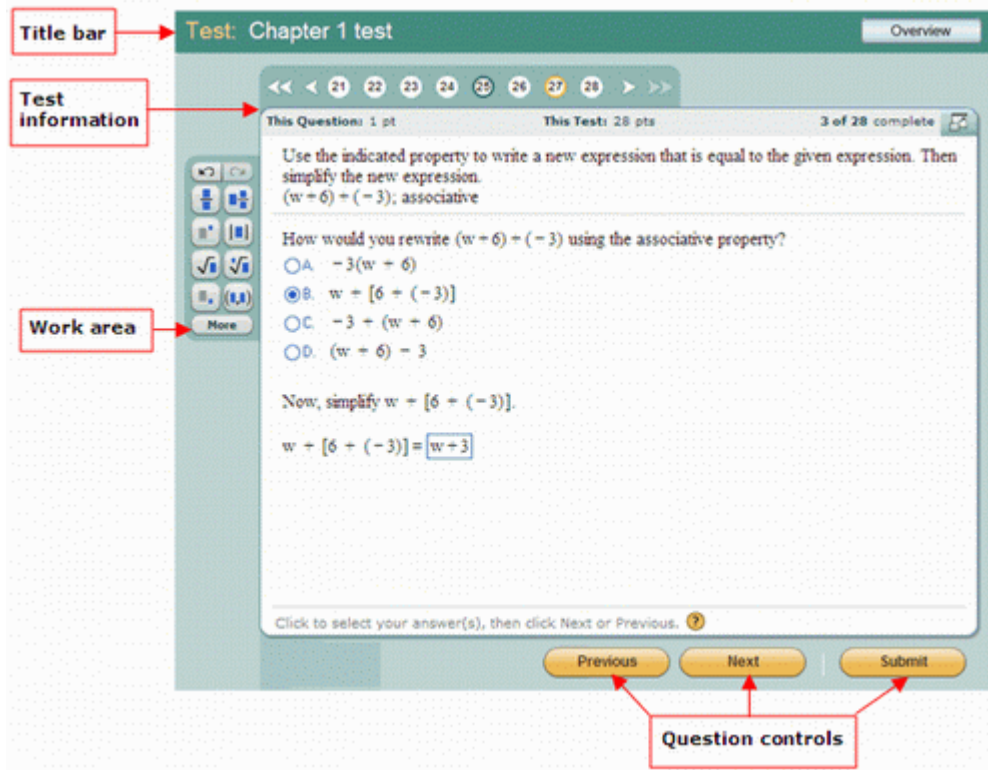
Title bar

Test: Chapter 1 test

Overview

Test information

21 22 23 24 25 26 27 28

This Question: 1 pt

This Test: 28 pts

3 of 28 complete

Use the indicated property to write a new expression that is equal to the given expression. Then simplify the new expression.
$(w+6)+(-3)$; associative

How would you rewrite $(w+6)+(-3)$ using the associative property?

A. $-3(w+6)$
B. $w+[6+(-3)]$
C. $-3+(w+6)$
D. $(w+6)-3$

Now, simplify $w+[6+(-3)]$.

$w+[6+(-3)]=$ $w+3$

Work area

More

Click to select your answer(s), then click Next or Previous.

Previous

Next

Submit

Question controls